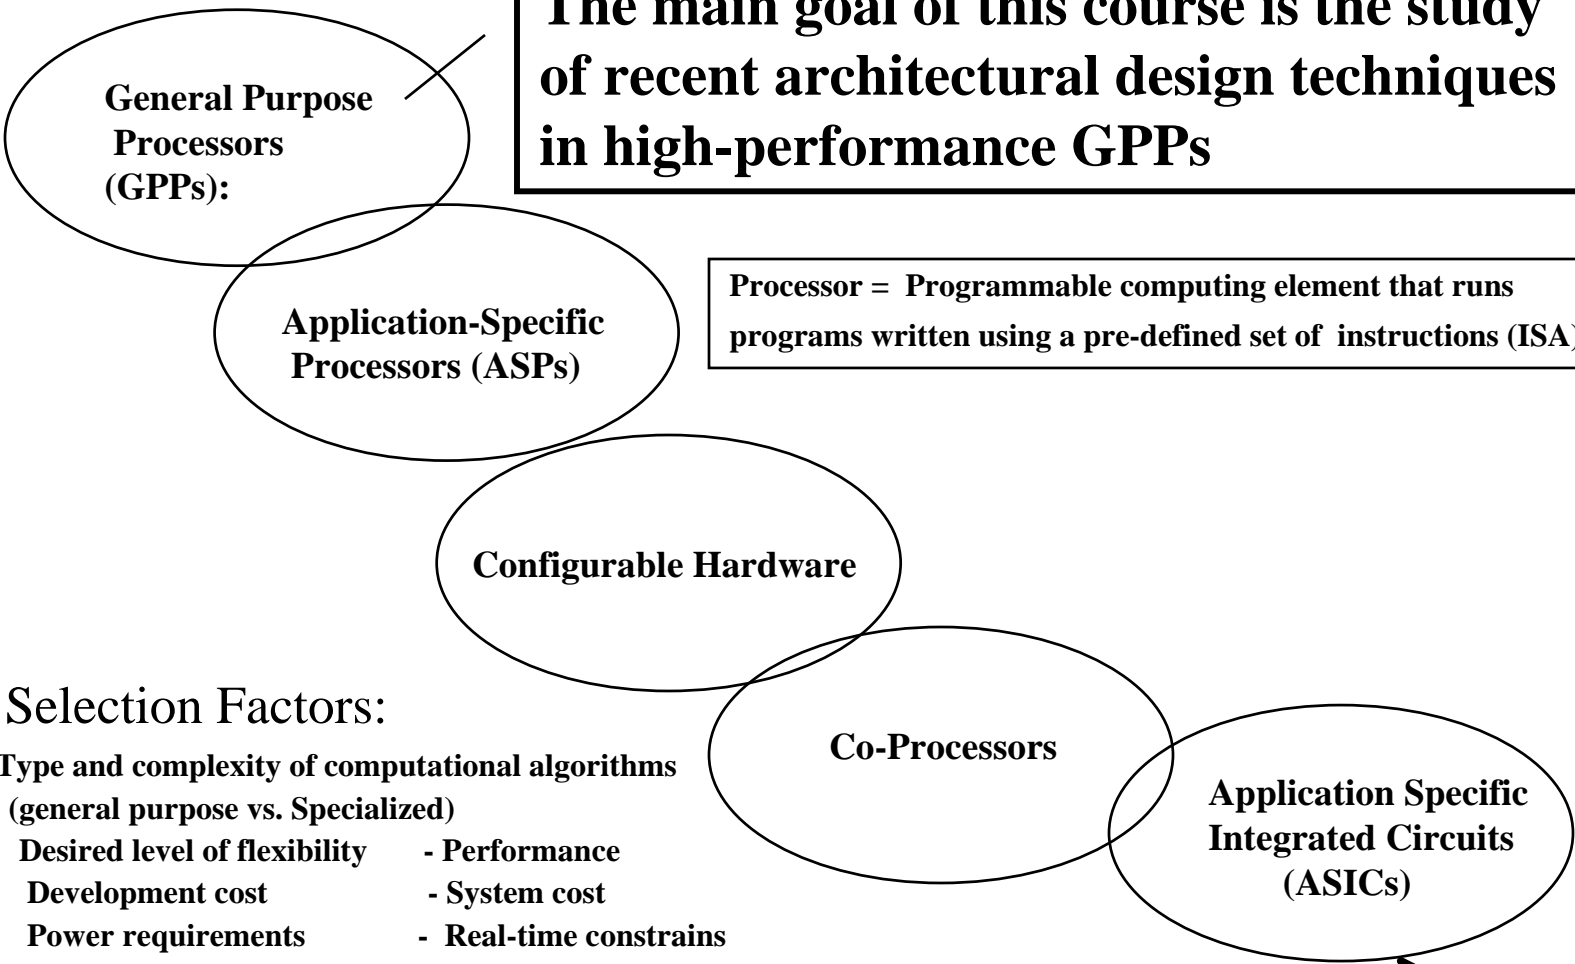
The main goal of this course is the study of recent architectural design techniques in high-performance GPPs

General Purpose Processors (GPPs):

Application-Specific Processors (ASPs)

Processor = Programmable computing element that runs programs written using a pre-defined set of instructions (ISA)

Configurable Hardware

Co-Processors

Application Specific Integrated Circuits (ASICs)

Selection Factors:

Type and complexity of computational algorithms (general purpose vs. Specialized)

Desired level of flexibility - Performance

Development cost - System cost

Power requirements - Real-time constrains